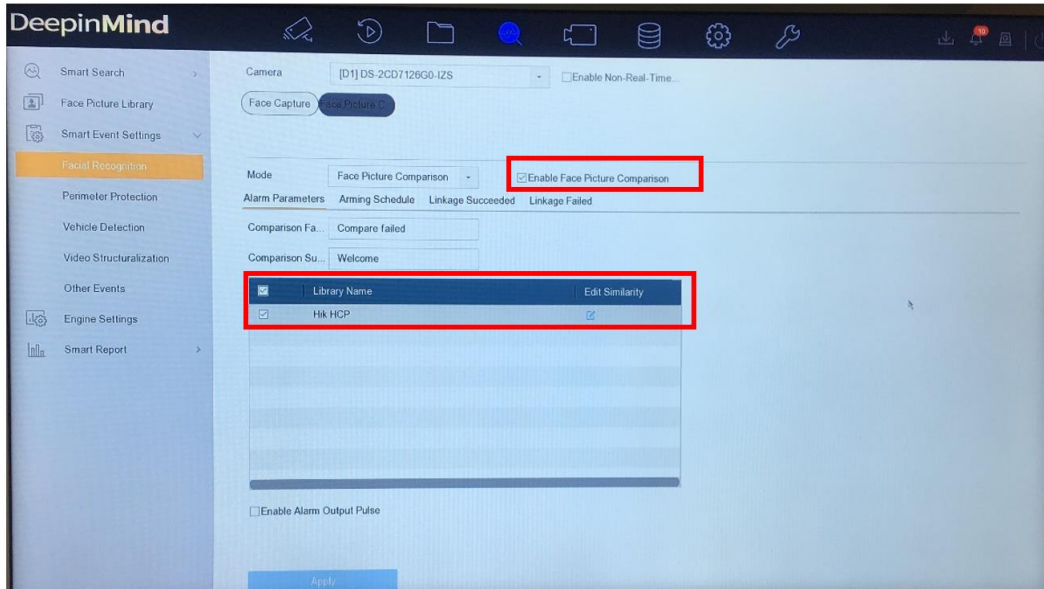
DeepinMind

10

Smart Search

Face Picture Library

Smart Event Settings

Facial Recognition

Perimeter Protection

Vehicle Detection

Video Structuralization

Other Events

Engine Settings

Smart Report

Camera [D1] DS-2CD7126G0-IZS Enable Non-Real-Time...

Face Capture Face Picture C

Mode Face Picture Comparison Enable Face Picture Comparison

Alarm Parameters Arming Schedule Linkage Succeeded Linkage Failed

Comparison Fa... Compare failed

Comparison Su... Welcome

| | Library Name | Edit Similarity |
|---|---|---|
| ☑ | Hik HCP | |

Enable Alarm Output Pulse

Apply